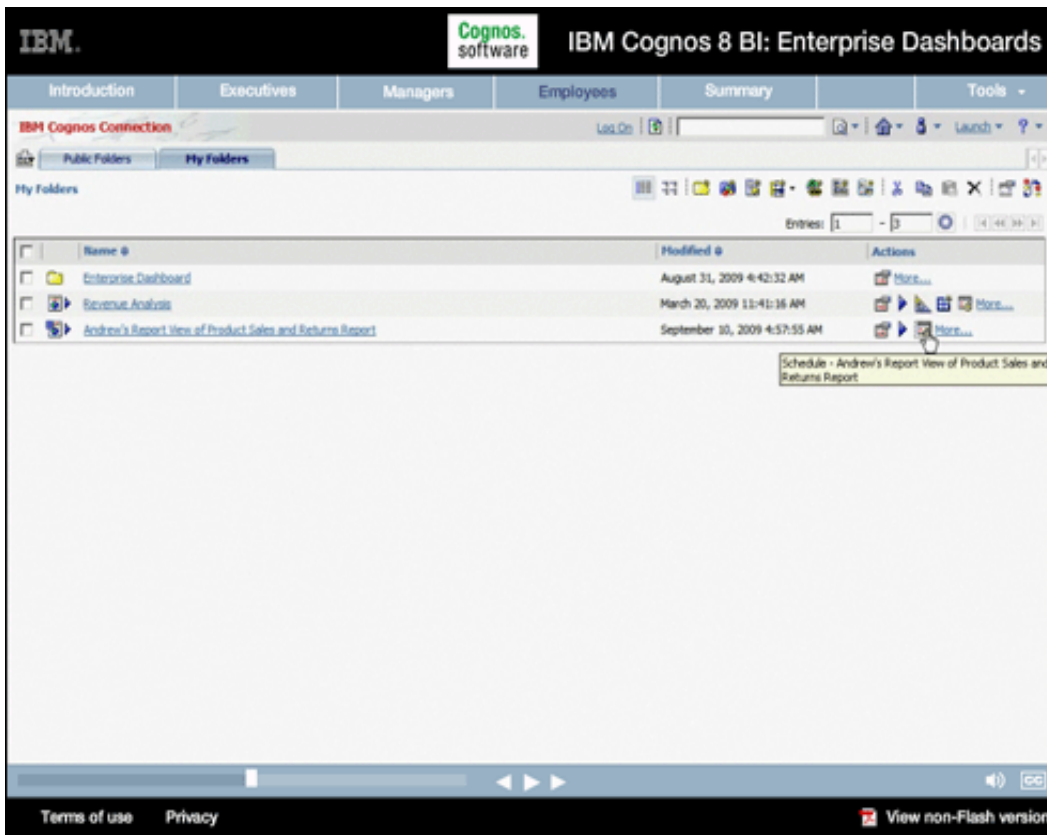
IBM.

Cognos. software

IBM Cognos 8 BI: Enterprise Dashboards

Introduction | Executives | Managers | Employees | Summary | Tools

IBM Cognos Connection

Log On | Launch ?

Public Folders | My Folders

My Folders

Entries: 1 - 3

| | | Name | Modified | Actions |
|---|---|---|---|---|
| | | Enterprise Dashboard | August 31, 2009 4:42:32 AM | More... |
| | | Revenue Analysis | March 20, 2009 11:41:16 AM | More... |
| | | Andrew's Report View of Product Sales and Returns Report | September 10, 2009 4:57:55 AM | More... |

Schedule - Andrew's Report View of Product Sales and Returns Report

Terms of use   Privacy

View non-Flash version